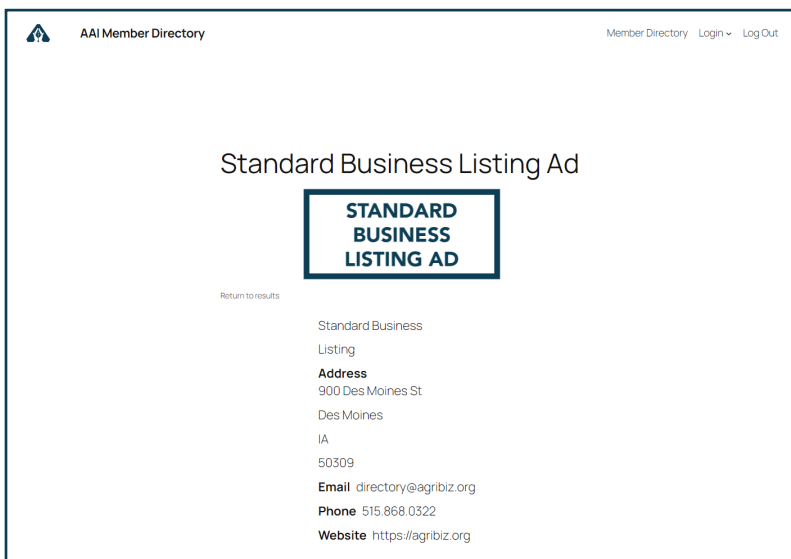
AAI Member Directory

Member Directory Login Log Out

Standard Business Listing Ad

STANDARD BUSINESS LISTING AD

Return to results

Standard Business

Listing

Address
900 Des Moines St

Des Moines

IA

50309

Email directory@agribiz.org

Phone 515.868.0322

Website https://agribiz.org